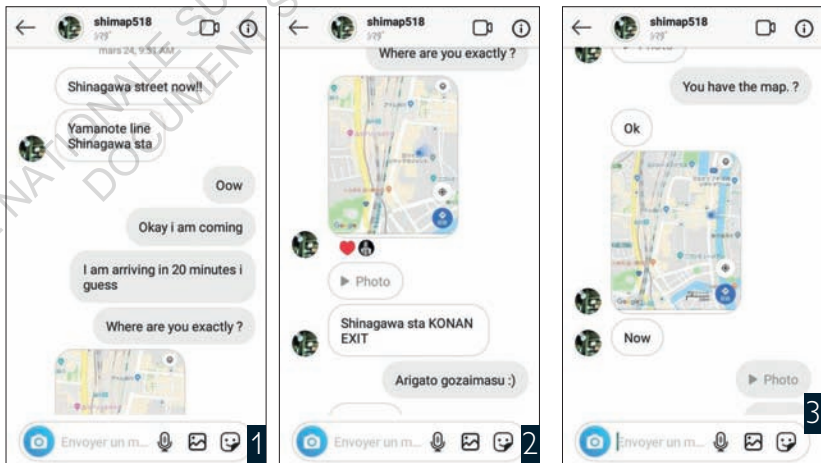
shimap518
mars 24, 9:51 AM

Shinagawa street now!!

Yamanote line Shinagawa sta

Oow

Okay i am coming

I am arriving in 20 minutes i guess

Where are you exactly ?

Envoyer un m...

1

shimap518

Where are you exactly ?

Google

▶ Photo

Shinagawa sta KONAN EXIT

Arigato gozaimasu :)

Envoyer un m...

2

shimap518

▶ Photo

You have the map. ?

Ok

Google

Now

▶ Photo

Envoyer un m...

3

NATIONALE SUP DOCUMENT